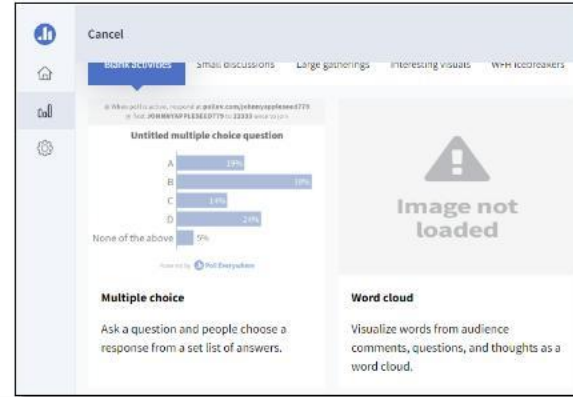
Cancel

Blank activities Small discussions Large gatherings Interesting visuals WFH icebreakers

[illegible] pollev.com/johnnyappleseed779 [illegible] JOHNNYAPPLESEED779 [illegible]

Untitled multiple choice question

A 19%

B 38%

C 14%

D 24%

None of the above 5%

Powered by Poll Everywhere

Image not loaded

Multiple choice

Ask a question and people choose a response from a set list of answers.

Word cloud

Visualize words from audience comments, questions, and thoughts as a word cloud.